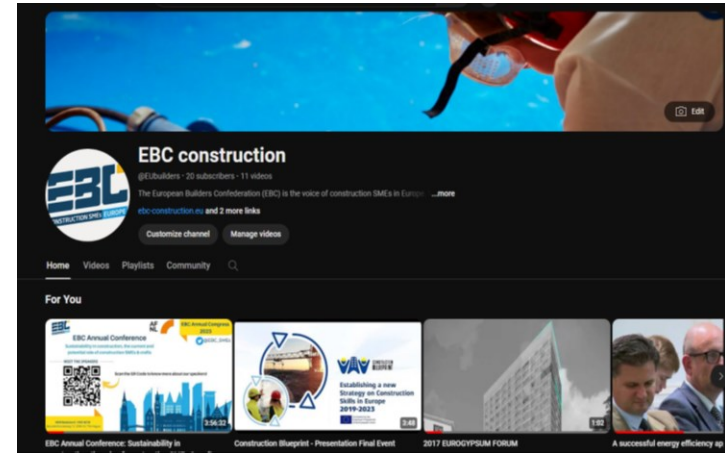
Edit

EBC construction

@EUbuilders • 20 subscribers • 11 videos

The European Builders Confederation (EBC) is the voice of construction SMEs in Europ ...more

ebc-construction.eu and 2 more links

Customize channel

Manage videos

Home Videos Playlists Community

For You

EBC

EBC Annual Conference

EBC Annual Congress 2023

@EBC_SMEs

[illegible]

3:56:32

EBC Annual Conference: Sustainability in

Establishing a new Strategy on Construction Skills in Europe 2019-2023

3:48

Construction Blueprint - Presentation Final Event

1:52

2017 EUROGYPSUM FORUM

A successful energy efficiency ap